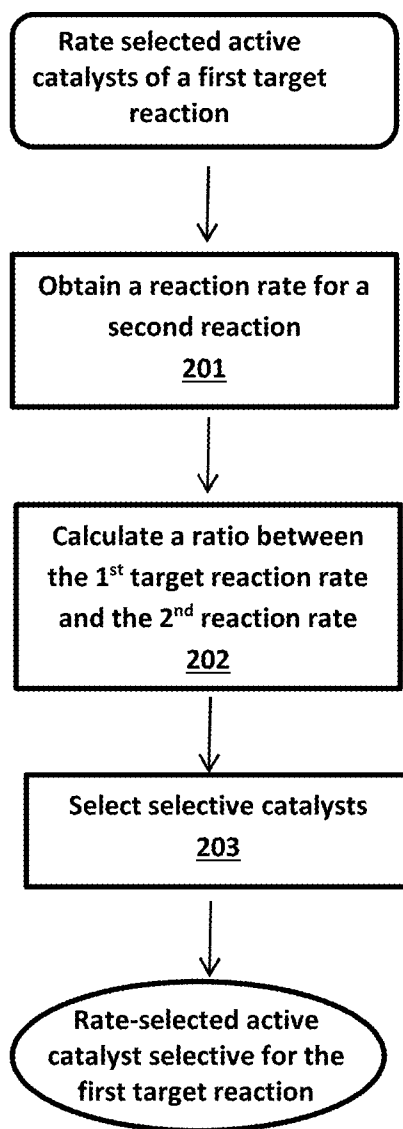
Rate selected active catalysts of a first target reaction

Obtain a reaction rate for a second reaction
201

Calculate a ratio between the 1$^{st}$ target reaction rate and the 2$^{nd}$ reaction rate
202

Select selective catalysts
203

Rate-selected active catalyst selective for the first target reaction